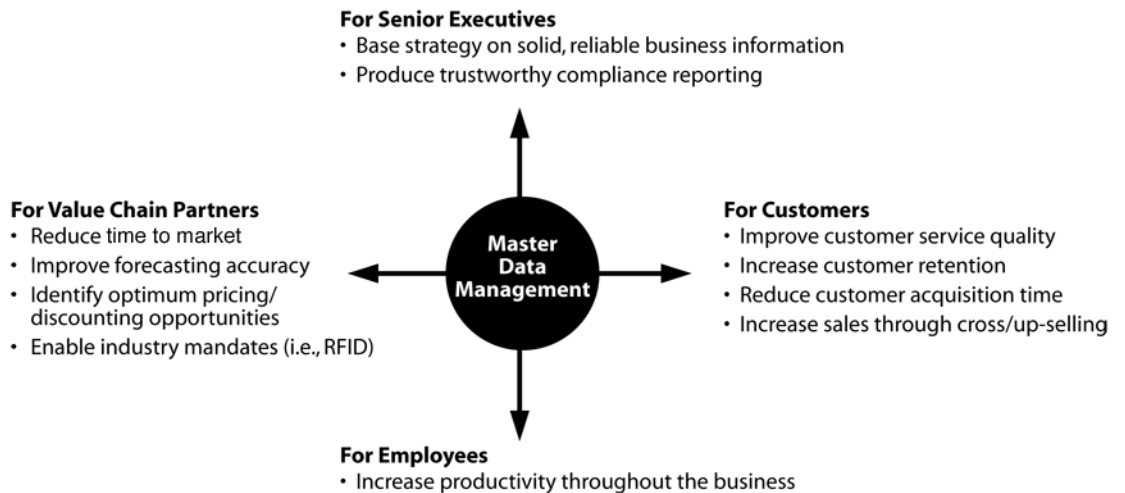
**For Senior Executives**
• Base strategy on solid, reliable business information
• Produce trustworthy compliance reporting

**For Value Chain Partners**
• Reduce time to market
• Improve forecasting accuracy
• Identify optimum pricing/ discounting opportunities
• Enable industry mandates (i.e., RFID)

Master Data Management

**For Customers**
• Improve customer service quality
• Increase customer retention
• Reduce customer acquisition time
• Increase sales through cross/up-selling

**For Employees**
• Increase productivity throughout the business